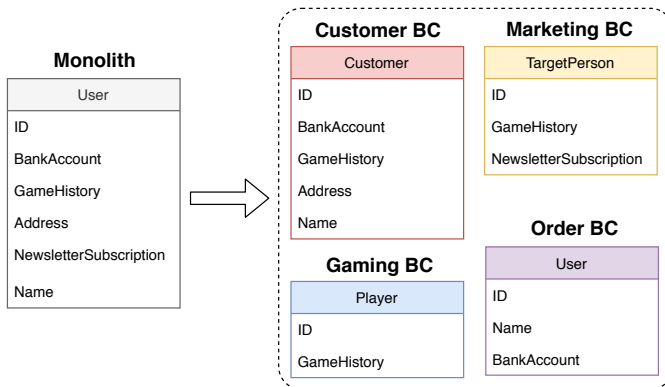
Monolith

| User |
|---|
| ID |
| BankAccount |
| GameHistory |
| Address |
| NewsletterSubscription |
| Name |

Customer BC

| Customer |
|---|
| ID |
| BankAccount |
| GameHistory |
| Address |
| Name |

Marketing BC

| TargetPerson |
|---|
| ID |
| GameHistory |
| NewsletterSubscription |

Gaming BC

| Player |
|---|
| ID |
| GameHistory |

Order BC

| User |
|---|
| ID |
| Name |
| BankAccount |